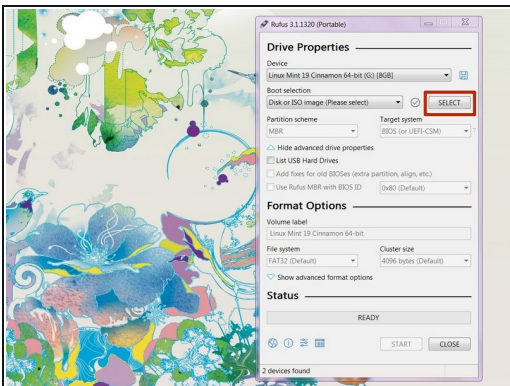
Rufus 3.1.1320 (Portable)

Drive Properties

Device

Linux Mint 19 Cinnamon 64-bit (G:) [8GB]

Boot selection

Disk or ISO image (Please select)

SELECT

Partition scheme

MBR

Target system

BIOS (or UEFI-CSM)

Hide advanced drive properties

List USB Hard Drives

Add fixes for old BIOSes (extra partition, align, etc.)

Use Rufus MBR with BIOS ID

0x80 (Default)

Format Options

Volume label

Linux Mint 19 Cinnamon 64-bit

File system

FAT32 (Default)

Cluster size

4096 bytes (Default)

Show advanced format options

Status

READY

START

CLOSE

2 devices found